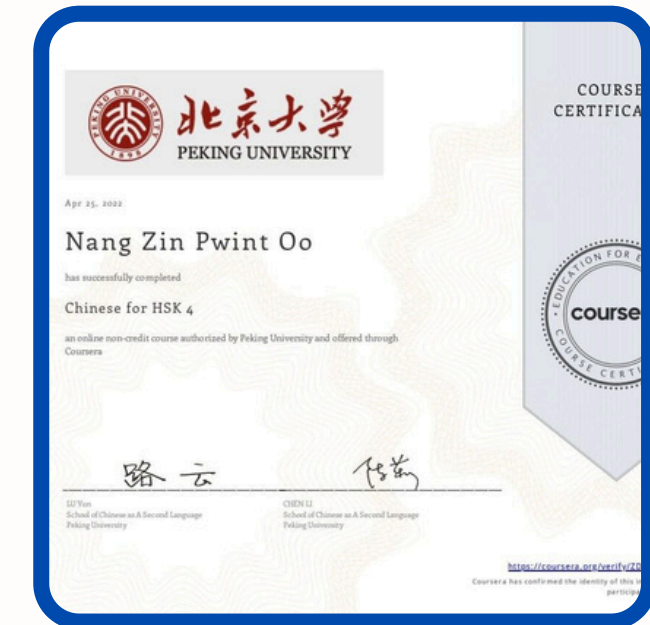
PEKING UNIVERSITY 1898
北京大學
PEKING UNIVERSITY

Apr 25, 2022

Nang Zin Pwint Oo

has successfully completed

Chinese for HSK 4

an online non-credit course authorized by Peking University and offered through Coursera

路云

LIU Yun
School of Chinese as A Second Language
Peking University

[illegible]

CHEN Li
School of Chinese as A Second Language
Peking University

COURSE
CERTIFICA

EDUCATION FOR E
coursera
COURSE CERTI

https://coursera.org/verify/ZD
Coursera has confirmed the identity of this i
particip